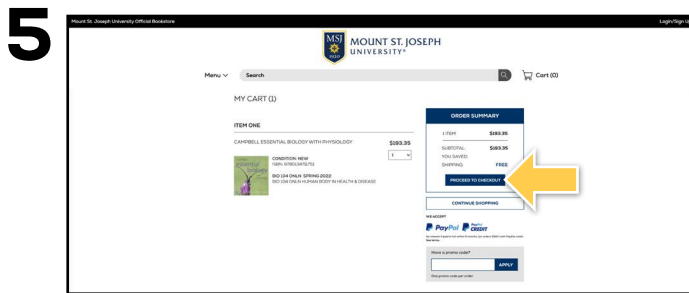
5

Mount St. Joseph University Official Bookstore

Login/Sign U

MSJ 1920

MOUNT ST. JOSEPH UNIVERSITY®

Menu

Search

Cart (0)

MY CART (1)

ITEM ONE

CAMPBELL ESSENTIAL BIOLOGY WITH PHYSIOLOGY

$183.35

1

CONDITION: NEW
ISBN: 9780134112753

BIO 104 ONLN SPRING 2022
BIO 104 ONLN HUMAN BODY IN HEALTH & DISEASE

ORDER SUMMARY

1 ITEM $183.35

SUBTOTAL: $183.35

YOU SAVED:

SHIPPING: FREE

PROCEED TO CHECKOUT

CONTINUE SHOPPING

WE ACCEPT

PayPal

PayPal CREDIT

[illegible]

Have a promo code?

APPLY

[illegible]